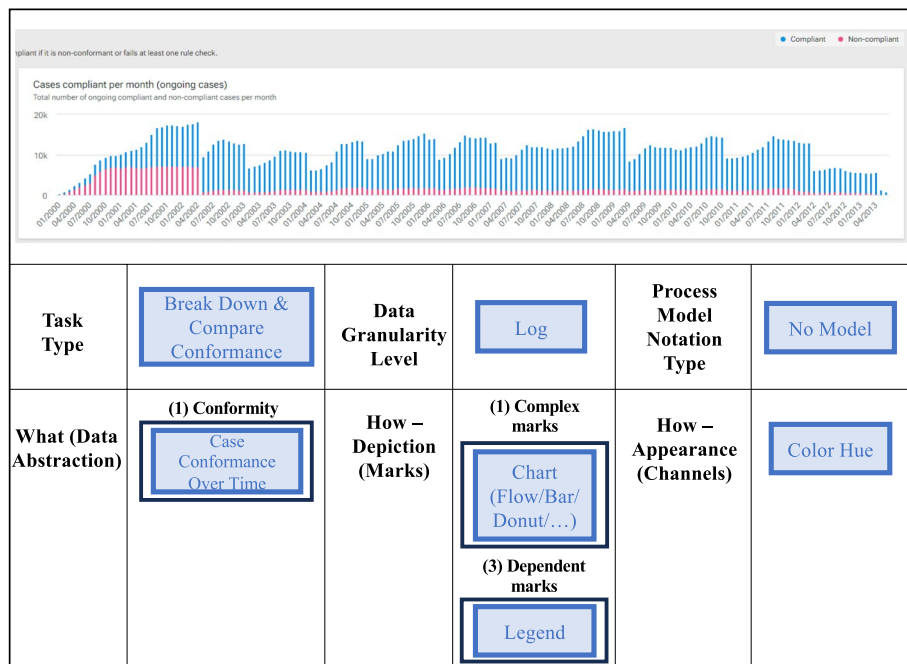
pliant if it is non-conformant or fails at least one rule check.

Compliant Non-compliant

Cases compliant per month (ongoing cases)
Total number of ongoing compliant and non-compliant cases per month

20k
10k
0

01/2000 04/2000 07/2000 10/2000 01/2001 04/2001 07/2001 10/2001 01/2002 04/2002 07/2002 10/2002 01/2003 04/2003 07/2003 10/2003 01/2004 04/2004 07/2004 10/2004 01/2005 04/2005 07/2005 10/2005 01/2006 04/2006 07/2006 10/2006 01/2007 04/2007 07/2007 10/2007 01/2008 04/2008 07/2008 10/2008 01/2009 04/2009 07/2009 10/2009 01/2010 04/2010 07/2010 10/2010 01/2011 04/2011 07/2011 10/2011 01/2012 04/2012 07/2012 10/2012 01/2013 04/2013

| Task Type | Break Down & Compare Conformance | Data Granularity Level | Log | Process Model Notation Type | No Model |
|---|---|---|---|---|---|
| What (Data Abstraction) | (1) Conformity Case Conformance Over Time | How – Depiction (Marks) | (1) Complex marks Chart (Flow/Bar/ Donut/…) (3) Dependent marks Legend | How – Appearance (Channels) | Color Hue |